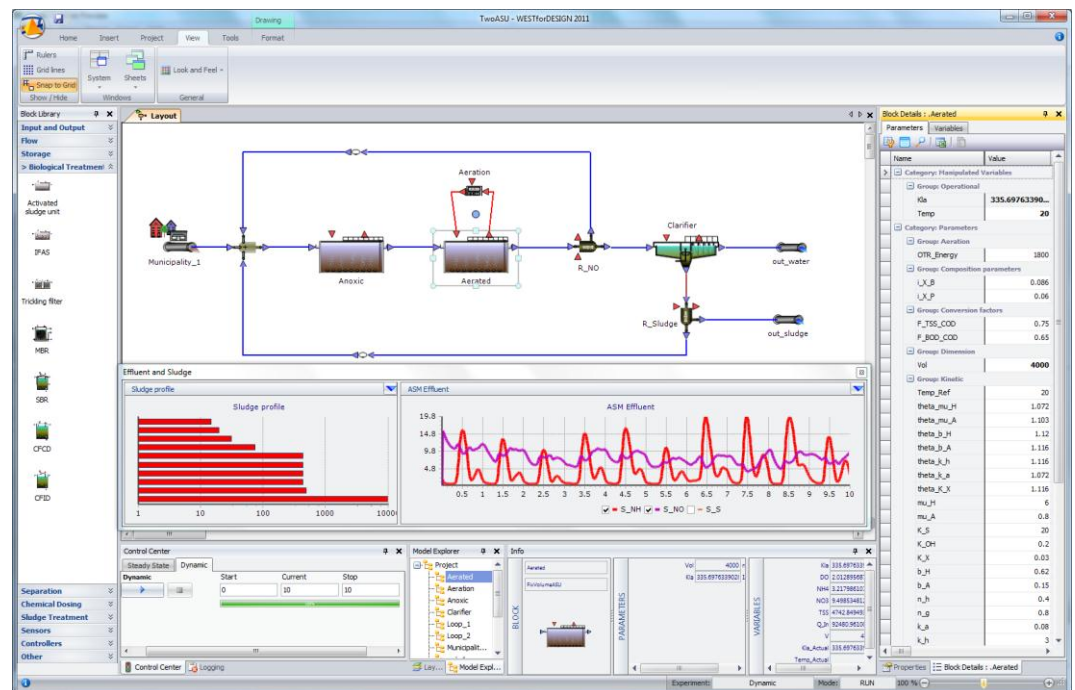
Drawing
TwoASU - WESTforDESIGN 2011
Home Insert Project View Tools Format
Rulers
Grid lines
Snap to Grid
Show / Hide
System
Sheets
Windows
Look and Feel
General
Block Library
Input and Output
Flow
Storage
Biological Treatment
Activated sludge unit
IFAS
Trickling filter
MBR
SBR
CFCD
CFID
Separation
Chemical Dosing
Sludge Treatment
Sensors
Controllers
Other
Layout
Aeration
Municipality_1
Anoxic
Aerated
R_NO
Clarifier
out_water
R_Sludge
out_sludge
Effluent and Sludge
Sludge profile
Sludge profile
1 10 100 1000 10000
ASM Effluent
ASM Effluent
19.8
14.8
9.8
4.8
0.5 1 1.5 2 2.5 3 3.5 4 4.5 5 5.5 6 6.5 7 7.5 8 8.5 9 9.5 10
S_NH S_NO S_S
Control Center
Steady State Dynamic
Dynamic
Start Current Stop
0 10 10
Control Center Logging
Model Explorer
Project
Aerated
Aeration
Anoxic
Clarifier
Loop_1
Loop_2
Municipalit...
Lay... Model Expl...
Info
Aerated
BLOCK
PARAMETERS
Vol 4000
Kla 335.6976339021
VARIABLES
Kla 335.697633
DO 2.01289568
NH4 3.21798610
NO3 9.49853481
TSS 4742.84949
Q_In 92480.9610
V 4
Kla_Actual 335.697633
Temp_Actual
Block Details : .Aerated
Parameters Variables
Name Value
Category: Manipulated Variables
Group: Operational
Kla 335.69763390...
Temp 20
Category: Parameters
Group: Aeration
OTR_Energy 1800
Group: Composition parameters
i_X_B 0.086
i_X_P 0.06
Group: Conversion factors
F_TSS_COD 0.75
F_BOD_COD 0.65
Group: Dimension
Vol 4000
Group: Kinetic
Temp_Ref 20
theta_mu_H 1.072
theta_mu_A 1.103
theta_b_H 1.12
theta_b_A 1.116
theta_k_h 1.116
theta_k_a 1.072
theta_K_X 1.116
mu_H 6
mu_A 0.8
K_S 20
K_OH 0.2
K_X 0.03
b_H 0.62
b_A 0.15
n_h 0.4
n_g 0.8
k_a 0.08
k_h 3
Properties Block Details : .Aerated
Experiment: Dynamic Mode: RUN 100 %